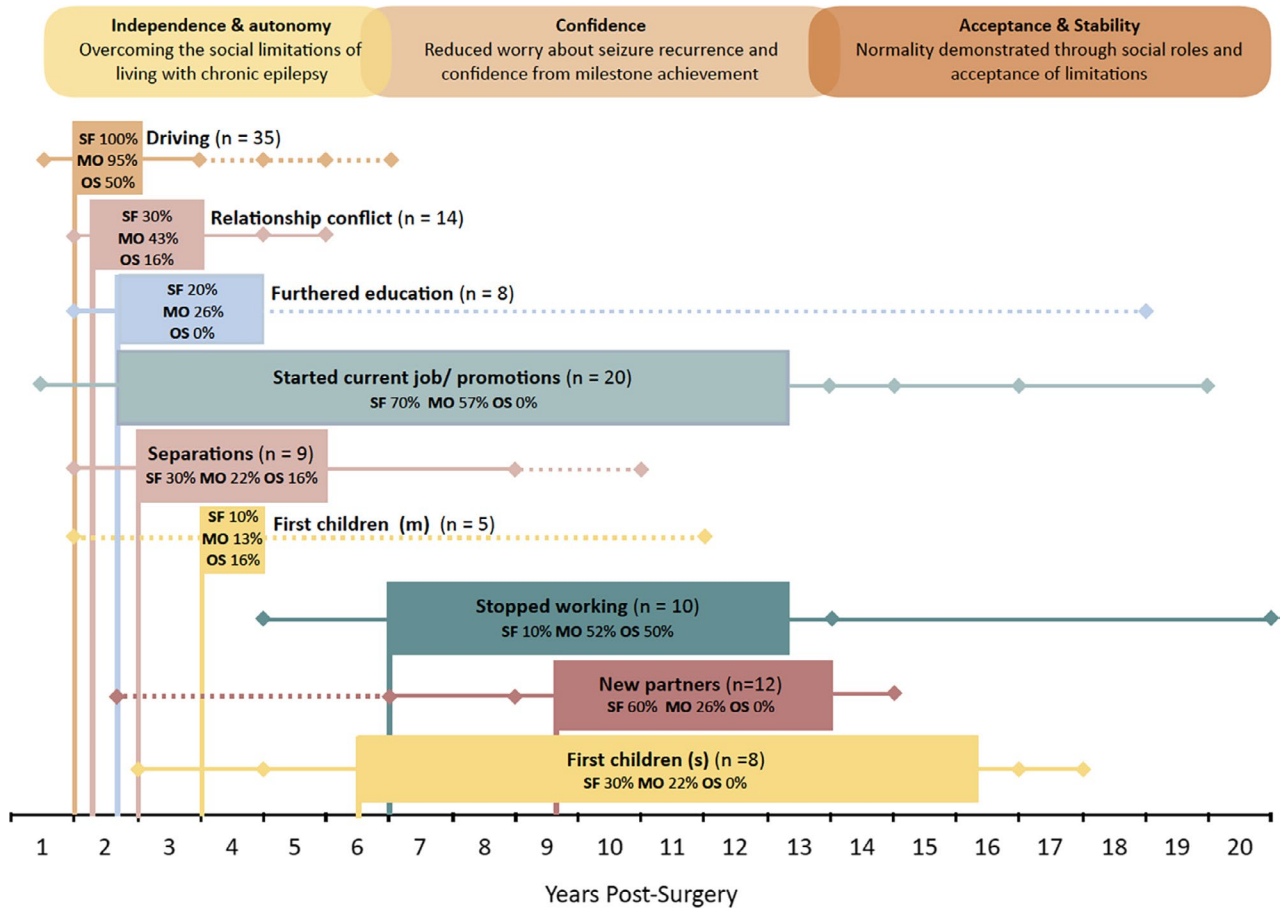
**Independence & autonomy**
Overcoming the social limitations of living with chronic epilepsy

**Confidence**
Reduced worry about seizure recurrence and confidence from milestone achievement

**Acceptance & Stability**
Normality demonstrated through social roles and acceptance of limitations

SF 100% MO 95% OS 50% Driving (n = 35)

SF 30% MO 43% OS 16% Relationship conflict (n = 14)

SF 20% MO 26% OS 0% Furthered education (n = 8)

Started current job/ promotions (n = 20)
SF 70% MO 57% OS 0%

Separations (n = 9)
SF 30% MO 22% OS 16%

SF 10% MO 13% OS 16% First children (m) (n = 5)

Stopped working (n = 10)
SF 10% MO 52% OS 50%

New partners (n=12)
SF 60% MO 26% OS 0%

First children (s) (n =8)
SF 30% MO 22% OS 0%

1 2 3 4 5 6 7 8 9 10 11 12 13 14 15 16 17 18 19 20

Years Post-Surgery